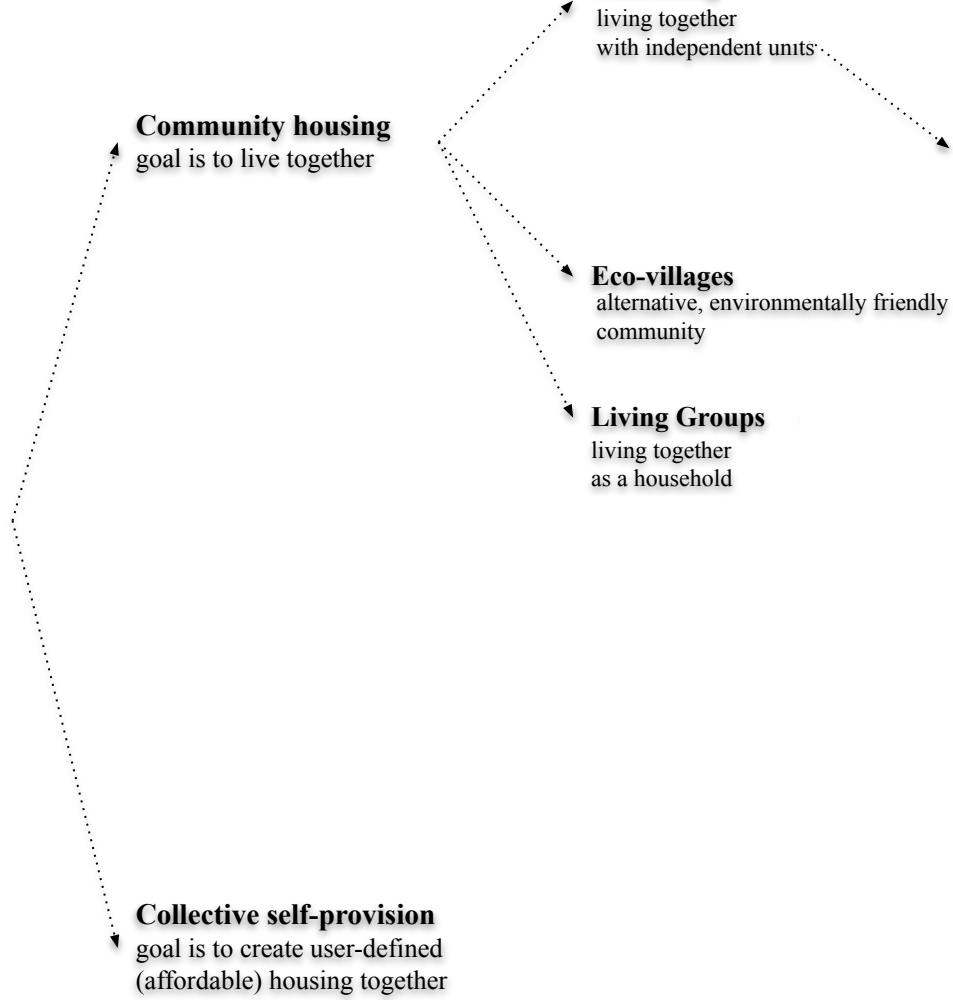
living together
with independent units

Community housing
goal is to live together

Eco-villages
alternative, environmentally friendly community

Living Groups
living together
as a household

Collective self-provision
goal is to create user-defined (affordable) housing together